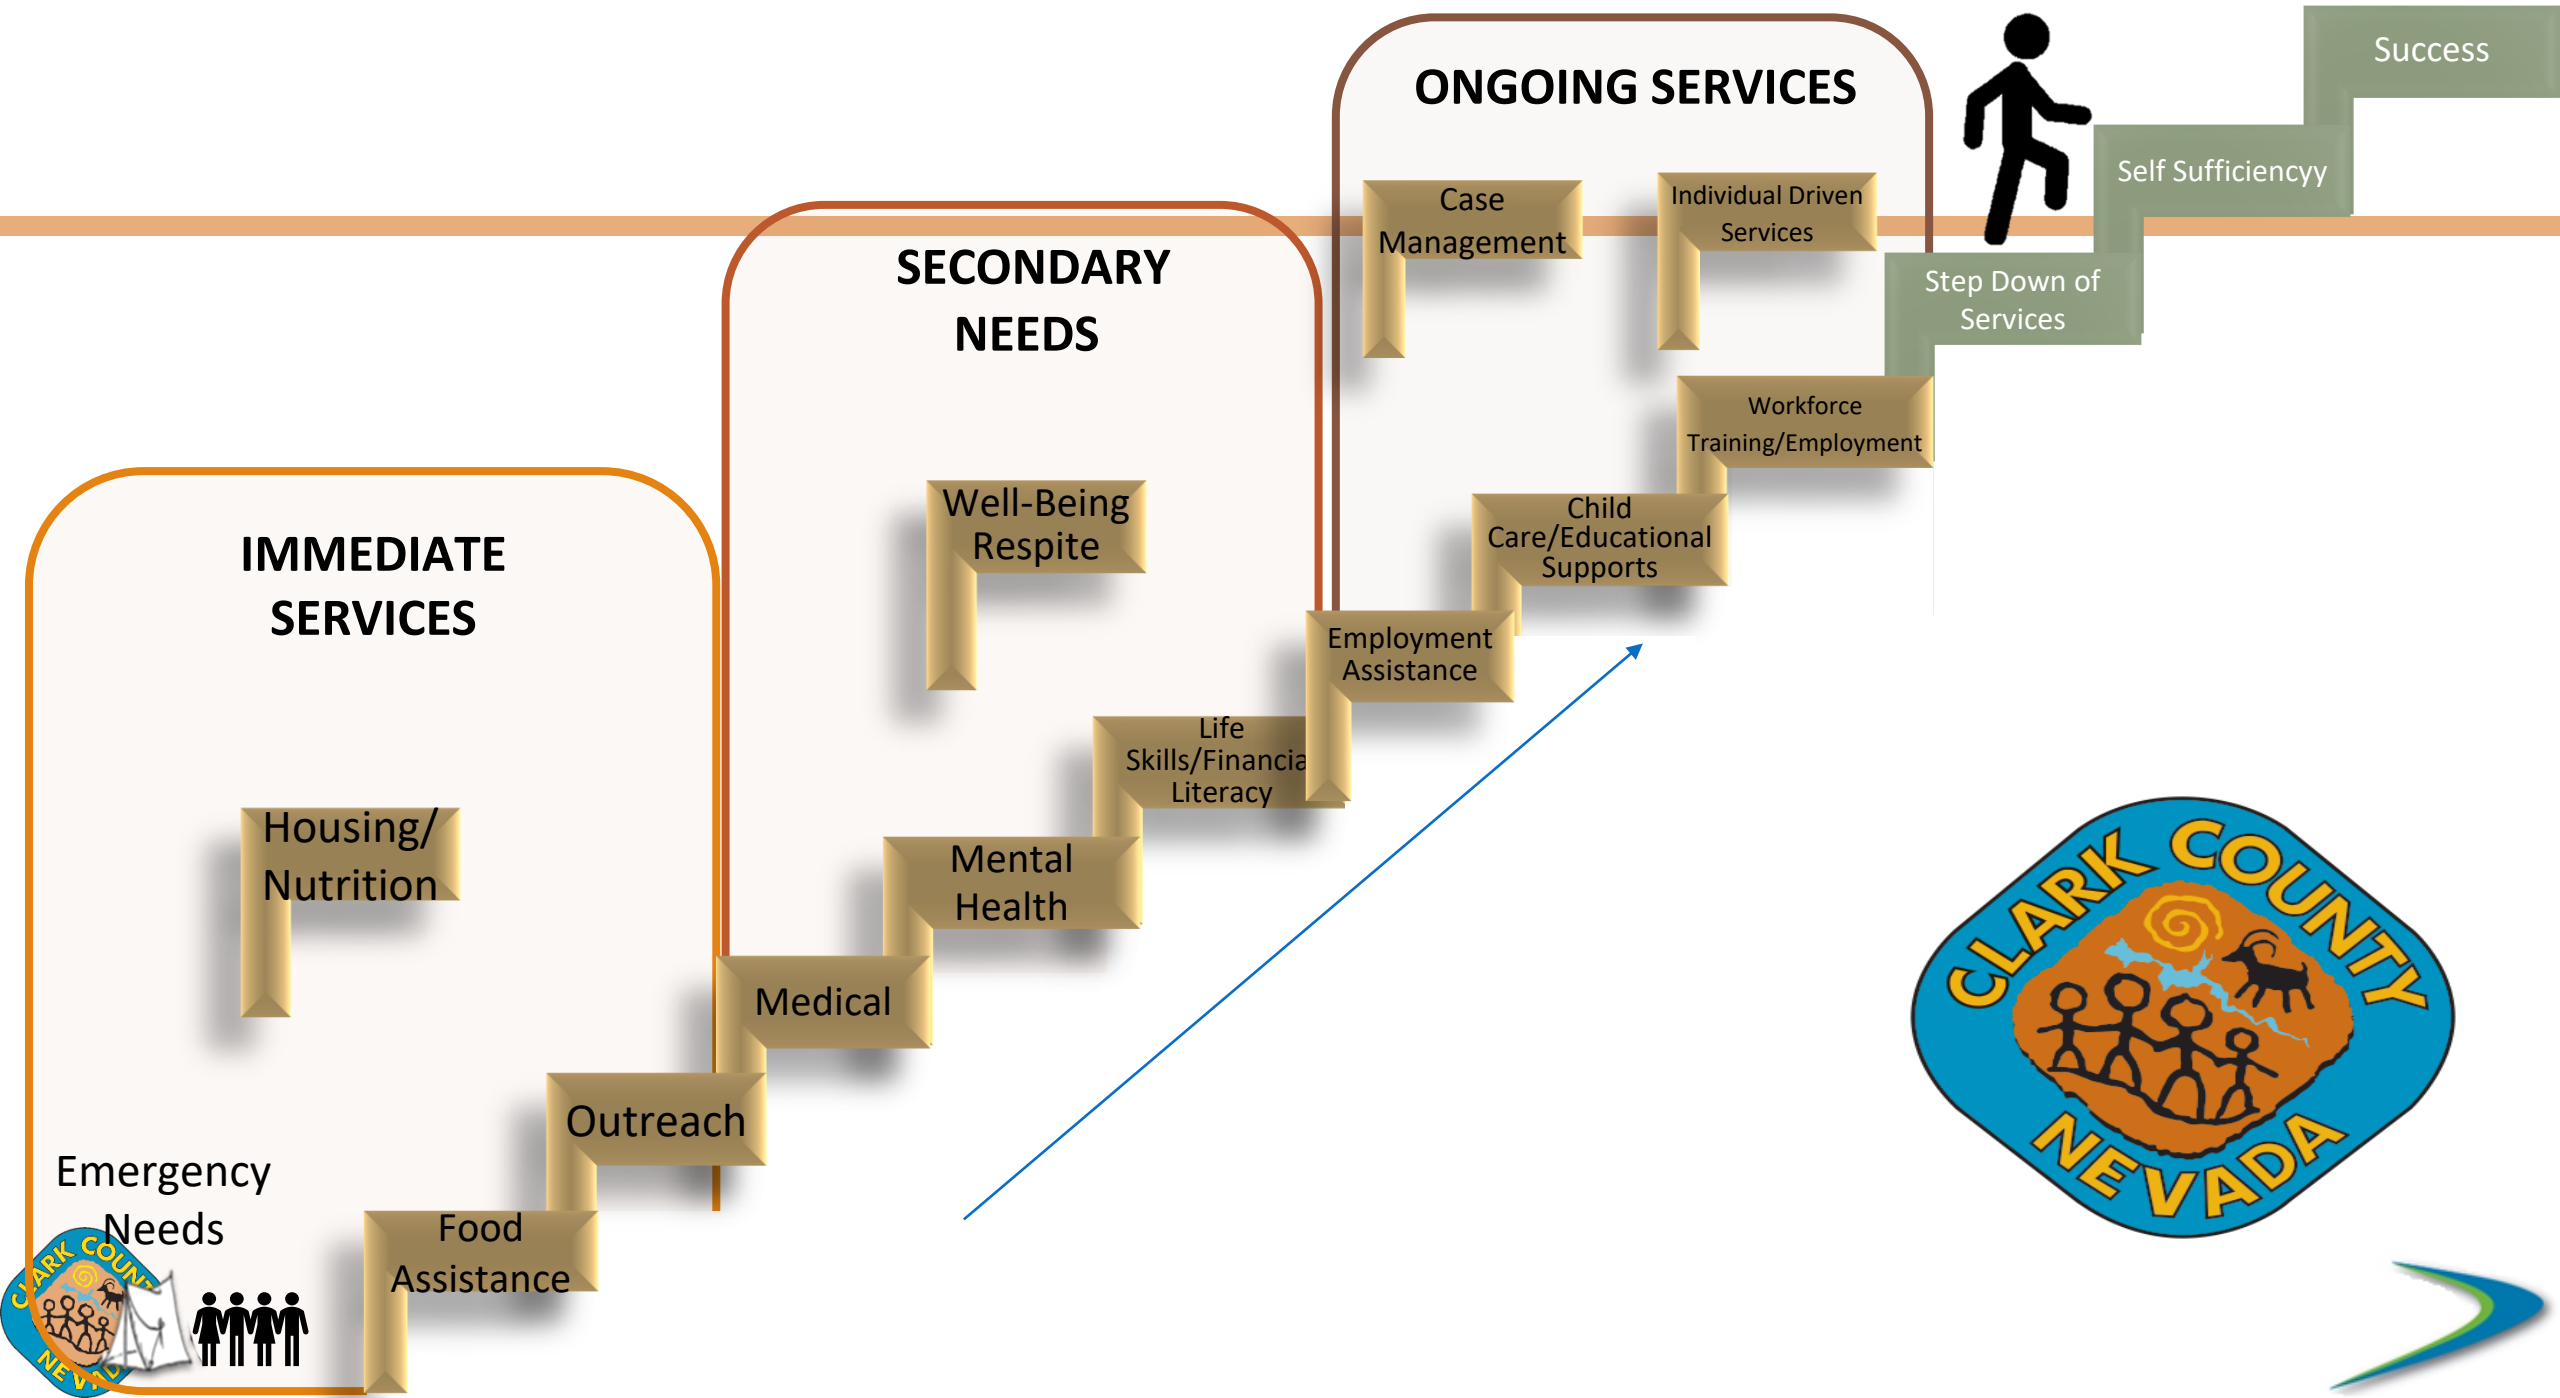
ONGOING SERVICES

Success

Self Sufficiencyy

Step Down of Services

Case Management

Individual Driven Services

SECONDARY NEEDS

Workforce Training/Employment

IMMEDIATE SERVICES

Well-Being Respite

Child Care/Educational Supports

Employment Assistance

Life Skills/Financia Literacy

Housing/ Nutrition

Mental Health

Medical

Outreach

Emergency Needs

Food Assistance

CLARK COUNTY NEVADA